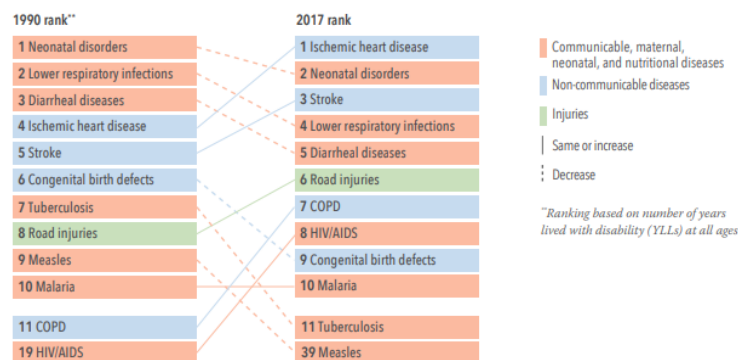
1990 rank**

1 Neonatal disorders
2 Lower respiratory infections
3 Diarrheal diseases
4 Ischemic heart disease
5 Stroke
6 Congenital birth defects
7 Tuberculosis
8 Road injuries
9 Measles
10 Malaria

11 COPD
19 HIV/AIDS

2017 rank

1 Ischemic heart disease
2 Neonatal disorders
3 Stroke
4 Lower respiratory infections
5 Diarrheal diseases
6 Road injuries
7 COPD
8 HIV/AIDS
9 Congenital birth defects
10 Malaria

11 Tuberculosis
39 Measles

Communicable, maternal, neonatal, and nutritional diseases
Non-communicable diseases
Injuries
Same or increase
Decrease

**Ranking based on number of years lived with disability (YLLs) at all ages